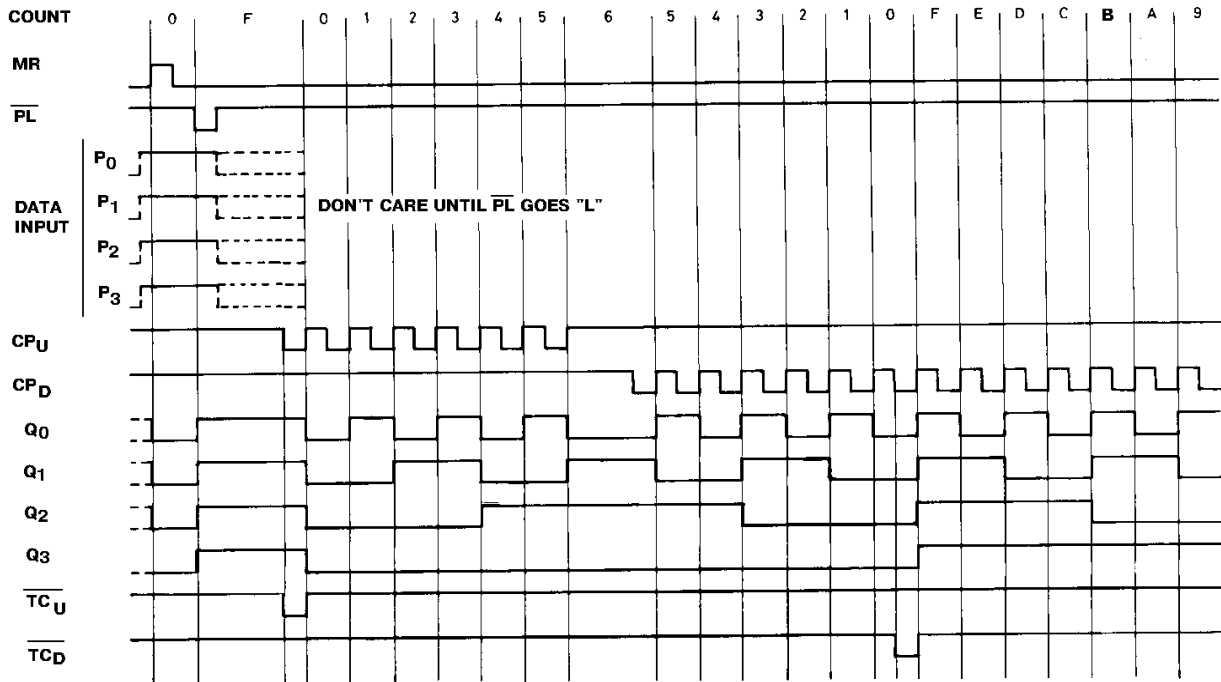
COUNT 0 F 0 1 2 3 4 5 6 5 4 3 2 1 0 F E D C B A 9

MR

$\overline{PL}$

DATA INPUT

$P_0$

$P_1$

$P_2$

$P_3$

DON'T CARE UNTIL $\overline{PL}$ GOES "L"

$CP_U$

$CP_D$

$Q_0$

$Q_1$

$Q_2$

$Q_3$

$\overline{TC_U}$

$\overline{TC_D}$